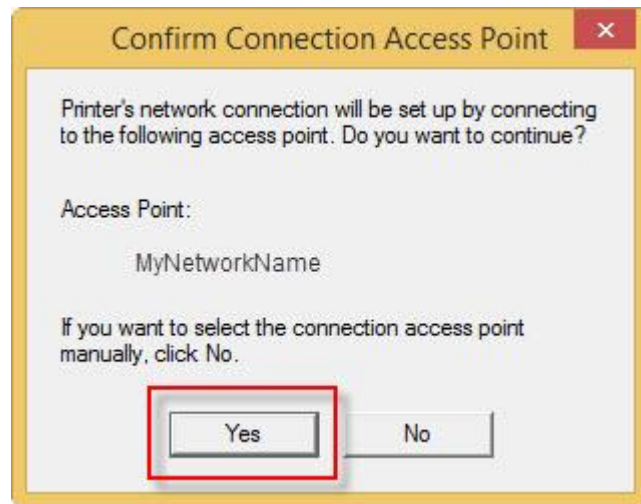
Confirm Connection Access Point

Printer's network connection will be set up by connecting to the following access point. Do you want to continue?

Access Point:

MyNetworkName

If you want to select the connection access point manually, click No.

Yes

No